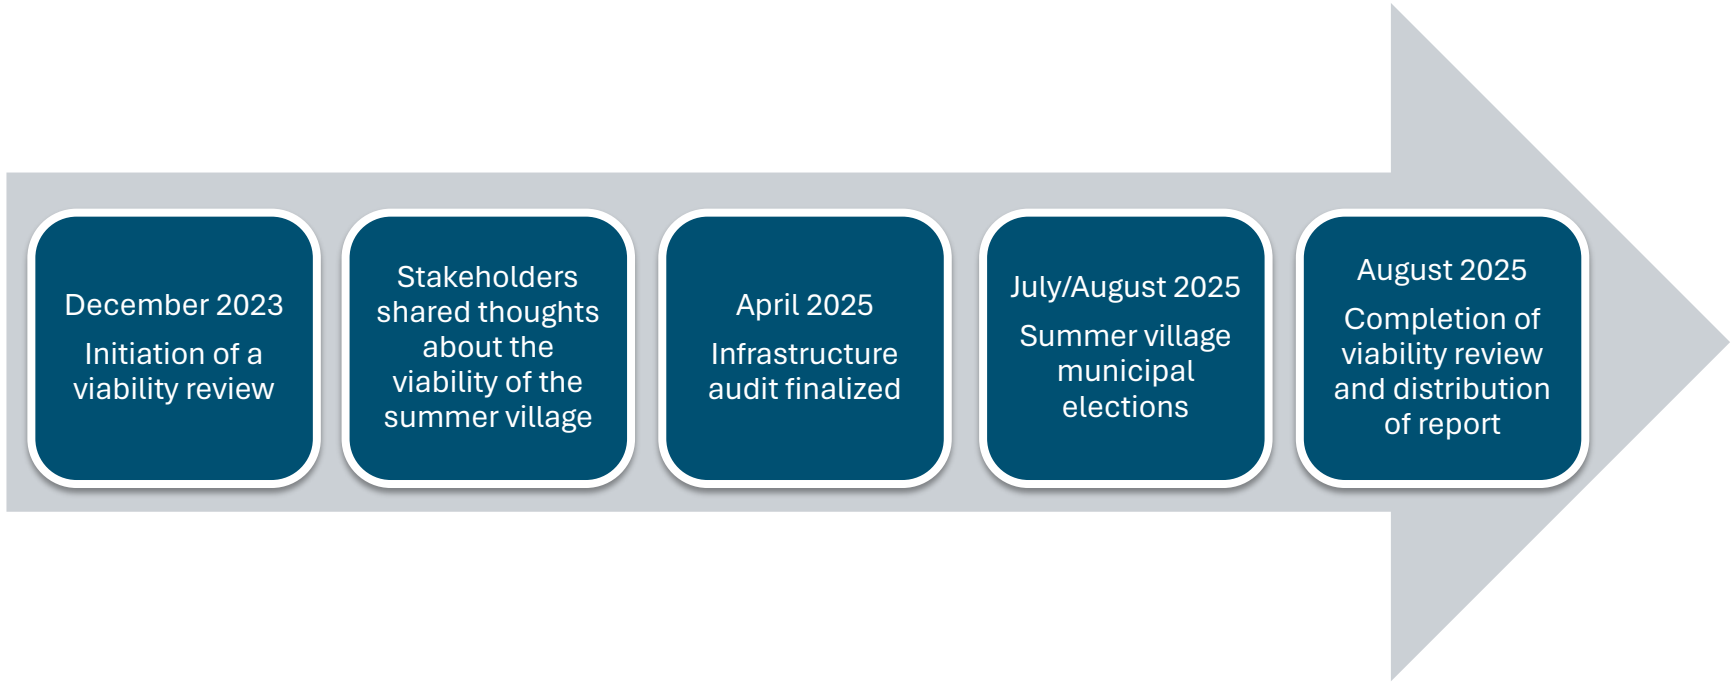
December 2023

Initiation of a viability review

Stakeholders shared thoughts about the viability of the summer village

April 2025

Infrastructure audit finalized

July/August 2025

Summer village municipal elections

August 2025

Completion of viability review and distribution of report